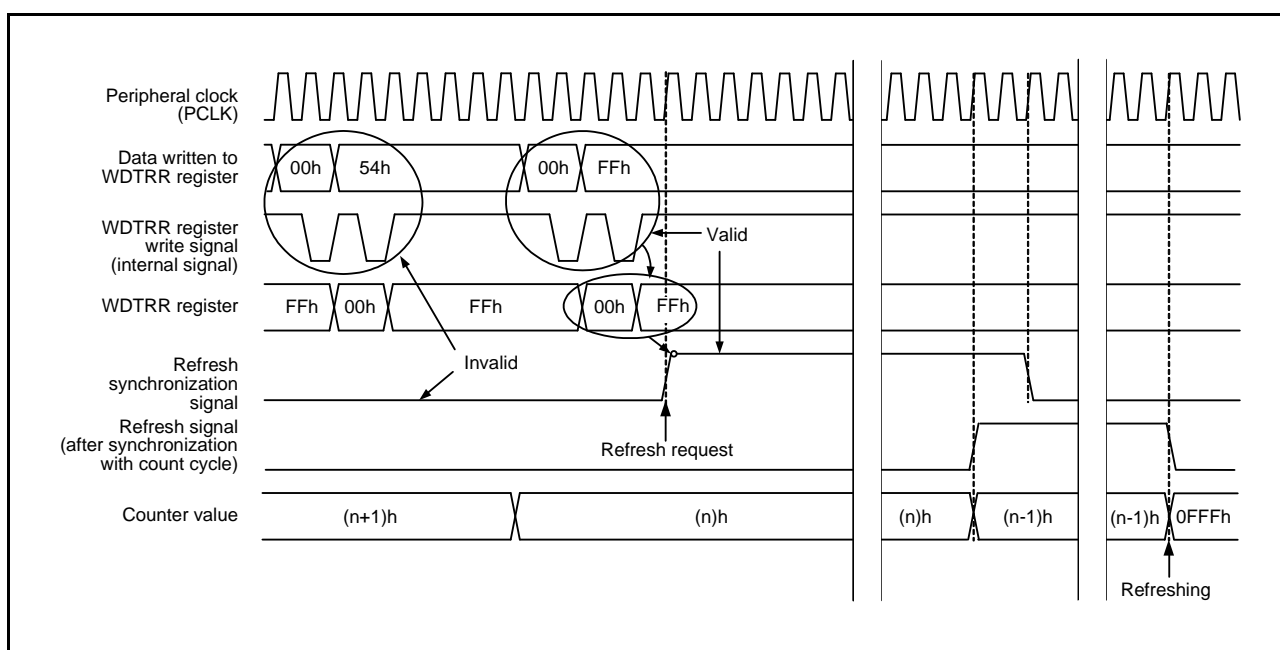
Peripheral clock (PCLK)

Data written to WDTRR register

00h

54h

00h

FFh

WDTRR register write signal (internal signal)

Valid

WDTRR register

FFh

00h

FFh

00h

FFh

Invalid

Refresh synchronization signal

Refresh signal (after synchronization with count cycle)

Refresh request

Counter value

(n+1)h

(n)h

(n)h

(n-1)h

(n-1)h

0FFFh

Refreshing